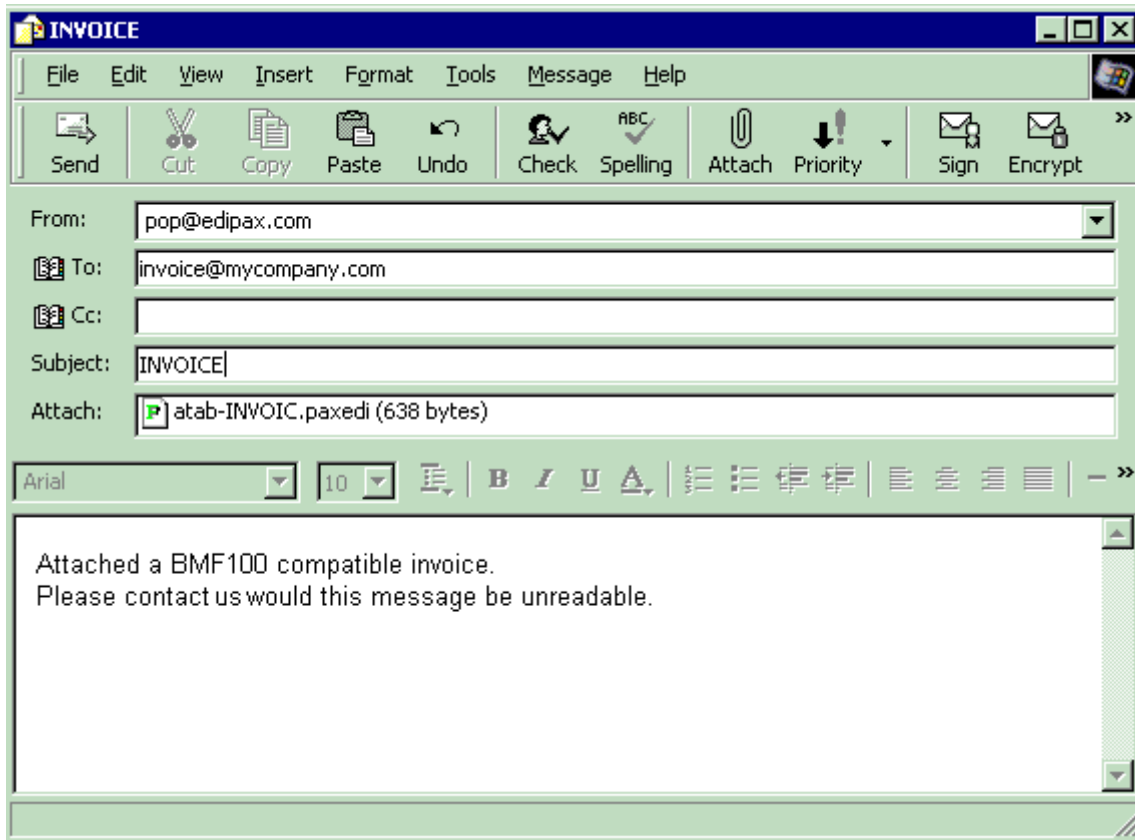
INVOICE

File Edit View Insert Format Tools Message Help

Send Cut Copy Paste Undo Check Spelling Attach Priority Sign Encrypt

From: pop@edipax.com

To: invoice@mycompany.com

Cc:

Subject: INVOICE

Attach: atab-INVOIC.paxedi (638 bytes)

Arial 10 B I U A

Attached a BMF100 compatible invoice.
Please contact us would this message be unreadable.